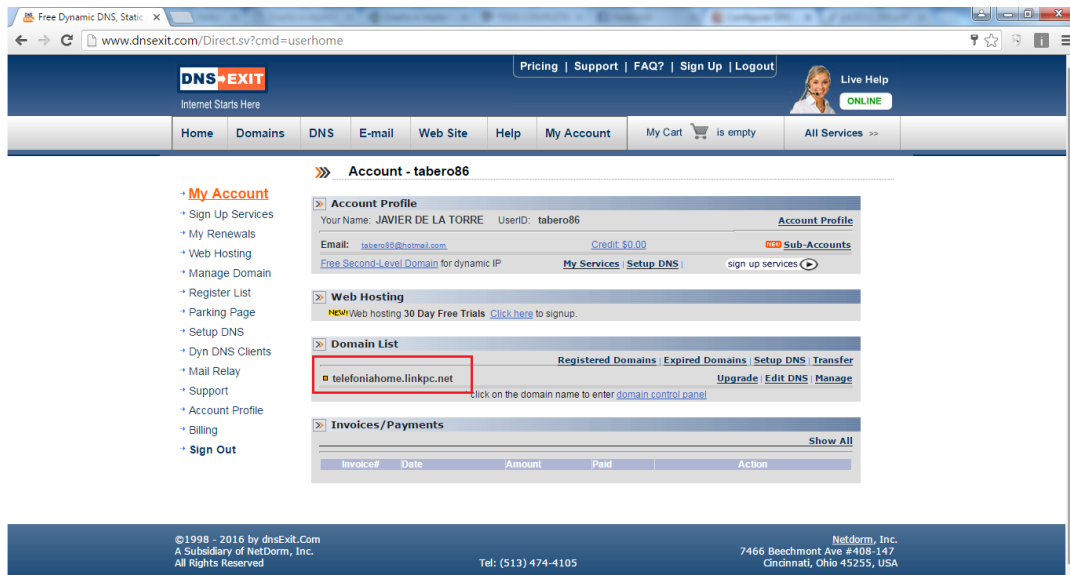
Free Dynamic DNS, Static ×

www.dnsexit.com/Direct.sv?cmd=userhome

DNS EXIT
Internet Starts Here

Pricing | Support | FAQ? | Sign Up | Logout

Live Help
ONLINE

Home | Domains | DNS | E-mail | Web Site | Help | My Account | My Cart is empty | All Services >>

Account - tabero86

My Account
Sign Up Services
My Renewals
Web Hosting
Manage Domain
Register List
Parking Page
Setup DNS
Dyn DNS Clients
Mail Relay
Support
Account Profile
Billing
Sign Out

Account Profile
Your Name: JAVIER DE LA TORRE UserID: tabero86 Account Profile
Email: tabero86@hotmail.com Credit: $0.00 NEW Sub-Accounts
Free Second-Level Domain for dynamic IP My Services | Setup DNS | sign up services

Web Hosting
NEW! Web hosting 30 Day Free Trials Click here to signup.

Domain List
Registered Domains | Expired Domains | Setup DNS | Transfer
telefoniahome.linkpc.net Upgrade | Edit DNS | Manage
click on the domain name to enter domain control panel

Invoices/Payments
Show All

| Invoice# | Date | Amount | Paid | Action |
|---|---|---|---|---|

©1998 - 2016 by dnsExit.Com
A Subsidiary of NetDorm, Inc.
All Rights Reserved

Tel: (513) 474-4105

Netdorm, Inc.
7466 Beechmont Ave #408-147
Cincinnati, Ohio 45255, USA